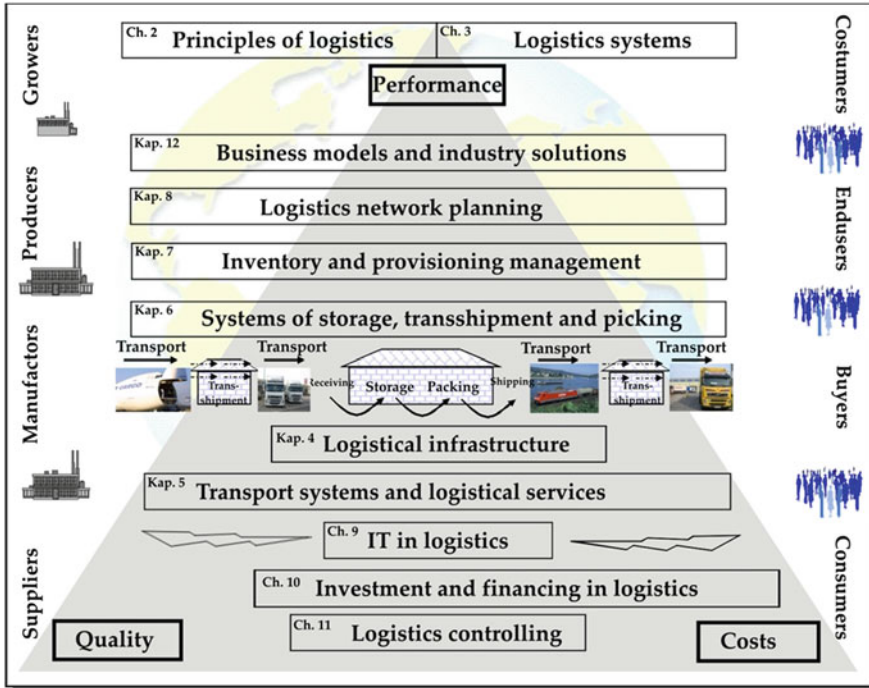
Ch. 2 Principles of logistics

Ch. 3 Logistics systems

Performance

Growers

Costumers

Kap. 12 Business models and industry solutions

Producers

Kap. 8 Logistics network planning

Endusers

Kap. 7 Inventory and provisioning management

Kap. 6 Systems of storage, transsshipment and picking

Manufactors

Transport

Transshipment

Transport

Receiving

Storage

Packing

Shipping

Transport

Transshipment

Transport

Buyers

Kap. 4 Logistical infrastructure

Kap. 5 Transport systems and logistical services

Ch. 9 IT in logistics

Suppliers

Consumers

Ch. 10 Investment and financing in logistics

Quality

Ch. 11 Logistics controlling

Costs